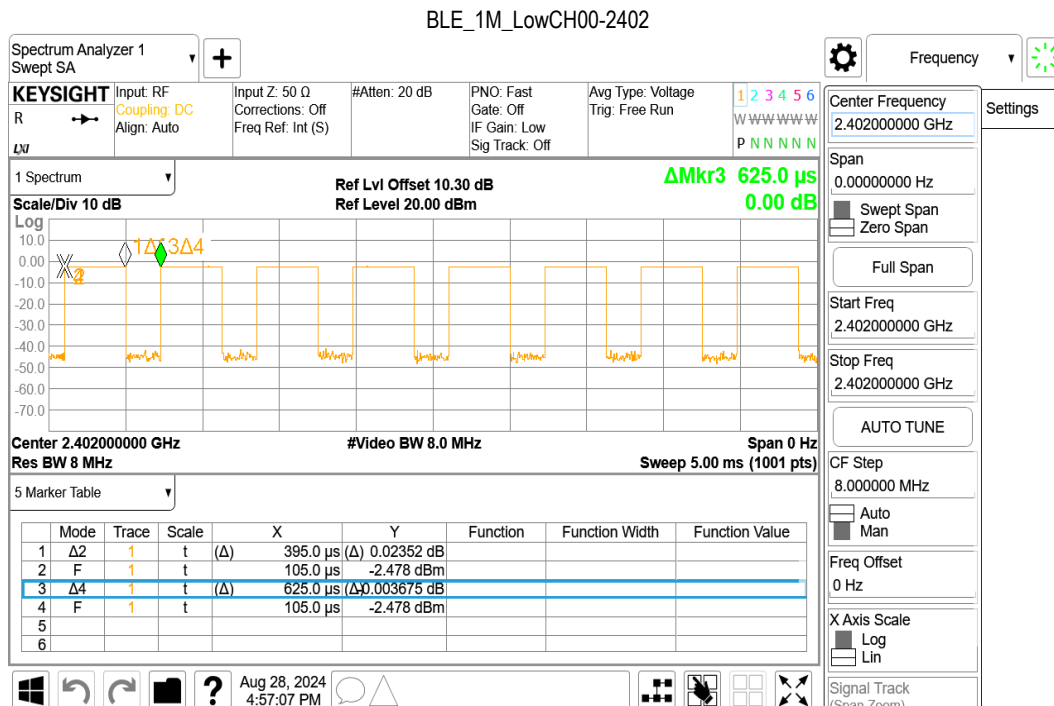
BLE_1M_LowCH00-2402

Spectrum Analyzer 1
Swept SA

Frequency

KEYSIGHT
R
Input: RF
Coupling: DC
Align: Auto
Input Z: 50 Ω
Corrections: Off
Freq Ref: Int (S)
#Atten: 20 dB
PNO: Fast
Gate: Off
IF Gain: Low
Sig Track: Off
Avg Type: Voltage
Trig: Free Run
1 2 3 4 5 6
W W W W W W
P N N N N N

Center Frequency
2.402000000 GHz
Settings

1 Spectrum
Ref Lvl Offset 10.30 dB
Ref Level 20.00 dBm
ΔMkr3 625.0 µs
0.00 dB
Scale/Div 10 dB
Log
10.0
0.00
-10.0
-20.0
-30.0
-40.0
-50.0
-60.0
-70.0
1Δ13Δ4

Center 2.402000000 GHz
#Video BW 8.0 MHz
Span 0 Hz
Res BW 8 MHz
Sweep 5.00 ms (1001 pts)

Span
0.00000000 Hz
Swept Span
Zero Span
Full Span
Start Freq
2.402000000 GHz
Stop Freq
2.402000000 GHz
AUTO TUNE
CF Step
8.000000 MHz
Auto
Man
Freq Offset
0 Hz
X Axis Scale
Log
Lin
Signal Track
(Span Zoom)

5 Marker Table

| | Mode | Trace | Scale | X | Y | Function | Function Width | Function Value |
|---|---|---|---|---|---|---|---|---|
| 1 | Δ2 | 1 | t | (Δ) 395.0 µs | (Δ) 0.02352 dB | | | |
| 2 | F | 1 | t | 105.0 µs | -2.478 dBm | | | |
| 3 | Δ4 | 1 | t | (Δ) 625.0 µs | (Δ) 0.003675 dB | | | |
| 4 | F | 1 | t | 105.0 µs | -2.478 dBm | | | |
| 5 | | | | | | | | |
| 6 | | | | | | | | |

Aug 28, 2024
4:57:07 PM